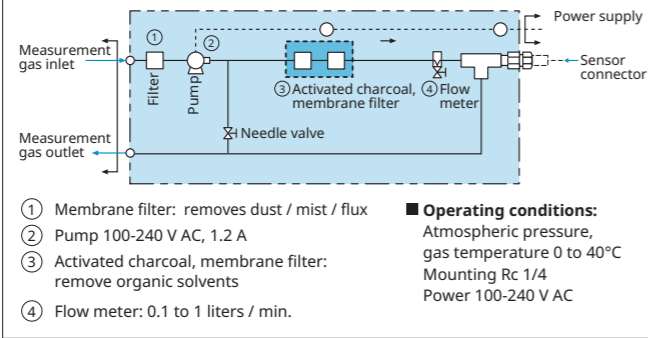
Power supply

Measurement gas inlet

① Filter

② Pump

③ Activated charcoal, membrane filter

④ Flow meter

Sensor connector

Needle valve

Measurement gas outlet

① Membrane filter: removes dust / mist / flux

② Pump 100-240 V AC, 1.2 A

③ Activated charcoal, membrane filter: remove organic solvents

④ Flow meter: 0.1 to 1 liters / min.

■ Operating conditions:
Atmospheric pressure, gas temperature 0 to 40°C
Mounting Rc 1/4
Power 100-240 V AC